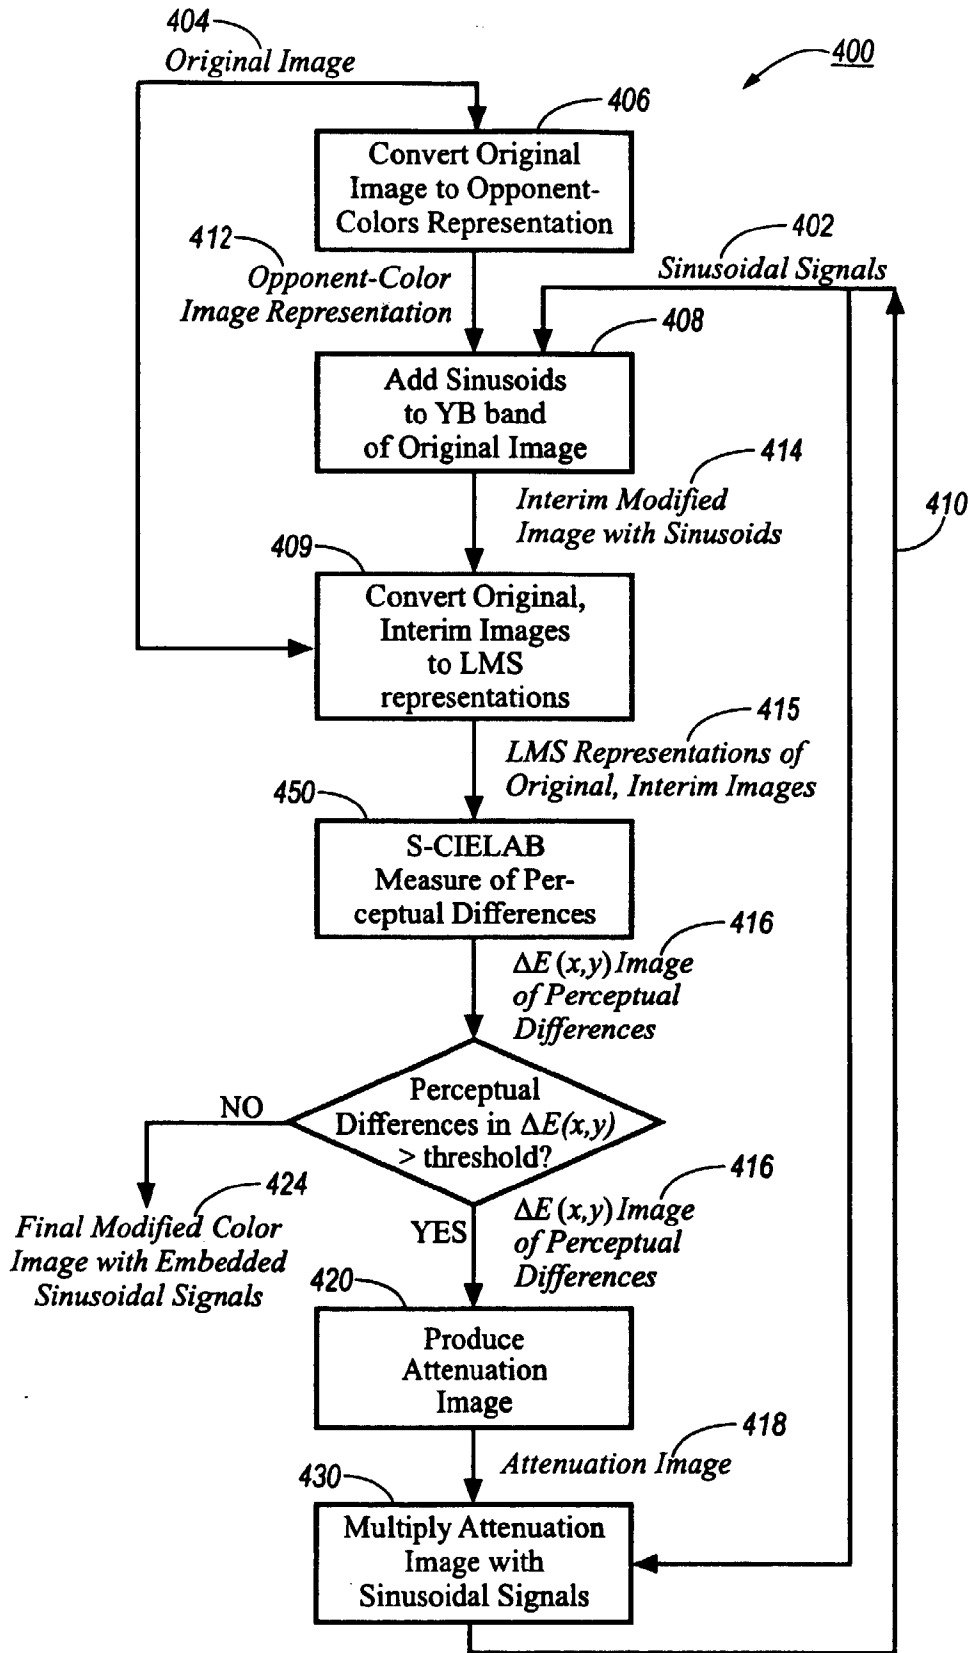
404
Original Image

400

406
Convert Original Image to Opponent-Colors Representation

412
Opponent-Color Image Representation

402
Sinusoidal Signals

408
Add Sinusoids to YB band of Original Image

414
Interim Modified Image with Sinusoids

410

409
Convert Original, Interim Images to LMS representations

415
LMS Representations of Original, Interim Images

450
S-CIELAB Measure of Perceptual Differences

416
$\Delta E\,(x,y)$ Image of Perceptual Differences

Perceptual Differences in $\Delta E(x,y)$ > threshold?

NO

424
Final Modified Color Image with Embedded Sinusoidal Signals

416
$\Delta E\,(x,y)$ Image of Perceptual Differences

YES

420
Produce Attenuation Image

418
Attenuation Image

430
Multiply Attenuation Image with Sinusoidal Signals